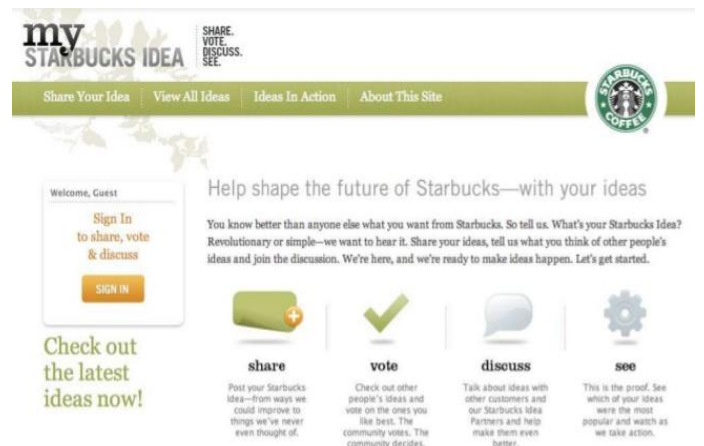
my STARBUCKS IDEA

SHARE. VOTE. DISCUSS. SEE.

Share Your Idea | View All Ideas | Ideas In Action | About This Site

STARBUCKS COFFEE

Welcome, Guest

Sign In to share, vote & discuss

SIGN IN

Check out the latest ideas now!

Help shape the future of Starbucks—with your ideas

You know better than anyone else what you want from Starbucks. So tell us. What's your Starbucks Idea? Revolutionary or simple—we want to hear it. Share your ideas, tell us what you think of other people's ideas and join the discussion. We're here, and we're ready to make ideas happen. Let's get started.

share

Post your Starbucks idea—from ways we could improve to things we've never even thought of.

vote

Check out other people's ideas and vote on the ones you like best. The community votes. The community decides.

discuss

Talk about ideas with other customers and our Starbucks Idea Partners and help make them even better.

see

This is the proof. See which of your ideas were the most popular and watch as we take action.